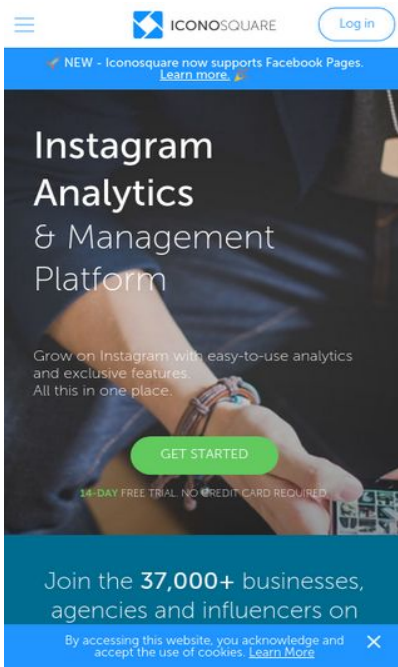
ICONOSQUARE

Log in

NEW - Iconosquare now supports Facebook Pages. Learn more.

Instagram Analytics & Management Platform

Grow on Instagram with easy-to-use analytics and exclusive features. All this in one place.

GET STARTED

14-DAY FREE TRIAL. NO CREDIT CARD REQUIRED

Join the 37,000+ businesses, agencies and influencers on

By accessing this website, you acknowledge and accept the use of cookies. Learn More

×